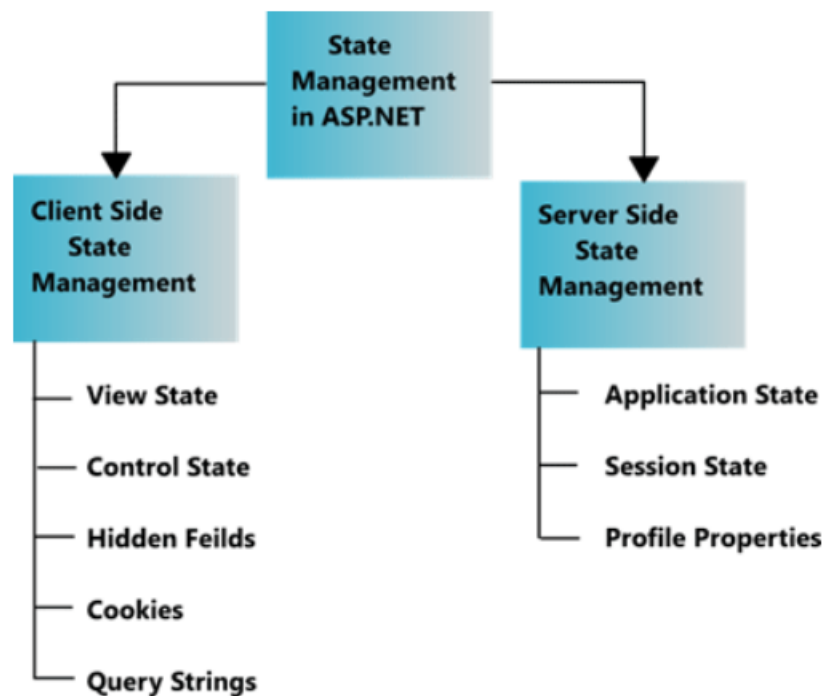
State Management in ASP.NET

Client Side State Management

View State

Control State

Hidden Feilds

Cookies

Query Strings

Server Side State Management

Application State

Session State

Profile Properties